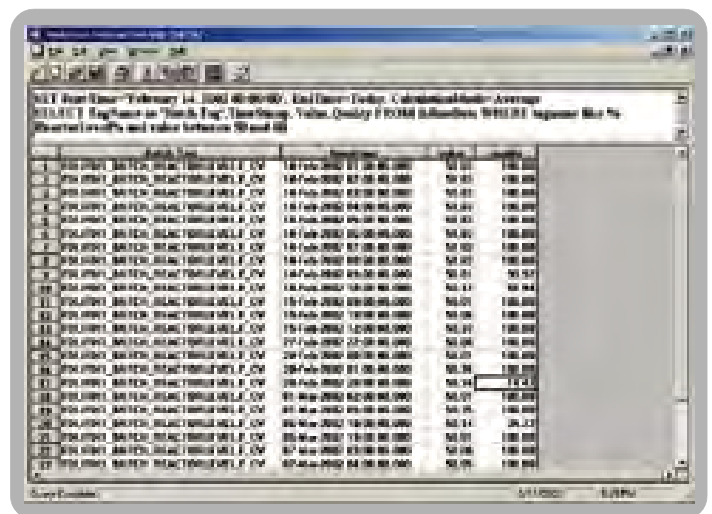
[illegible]

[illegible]

SET StartTime='February 14, 2002 00:00:00', EndTime='today', CalculationMode='Average'
SELECT TagName as "Batch_Tag", TimeStamp, Value, Quality FROM ihRawData WHERE tagname like '%
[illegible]

| | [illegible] | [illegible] | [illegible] | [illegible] |
|---|---|---|---|---|
| 1 | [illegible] | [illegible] | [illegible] | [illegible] |
| 2 | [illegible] | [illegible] | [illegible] | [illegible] |
| 3 | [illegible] | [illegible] | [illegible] | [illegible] |
| 4 | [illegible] | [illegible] | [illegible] | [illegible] |
| 5 | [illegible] | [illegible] | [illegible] | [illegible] |
| 6 | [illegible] | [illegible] | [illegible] | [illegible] |
| 7 | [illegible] | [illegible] | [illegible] | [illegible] |
| 8 | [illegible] | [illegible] | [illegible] | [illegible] |
| 9 | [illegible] | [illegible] | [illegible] | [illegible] |
| 10 | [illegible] | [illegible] | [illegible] | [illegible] |
| 11 | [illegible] | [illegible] | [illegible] | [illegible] |
| 12 | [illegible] | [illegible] | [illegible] | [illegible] |
| 13 | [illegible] | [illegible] | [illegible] | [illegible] |
| 14 | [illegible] | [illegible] | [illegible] | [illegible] |
| 15 | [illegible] | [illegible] | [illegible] | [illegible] |
| 16 | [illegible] | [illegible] | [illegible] | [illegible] |
| 17 | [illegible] | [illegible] | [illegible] | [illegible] |
| 18 | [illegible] | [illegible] | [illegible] | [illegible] |
| 19 | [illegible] | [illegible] | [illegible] | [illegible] |
| 20 | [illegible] | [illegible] | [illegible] | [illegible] |
| 21 | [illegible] | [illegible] | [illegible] | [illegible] |
| 22 | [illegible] | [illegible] | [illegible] | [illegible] |

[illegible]